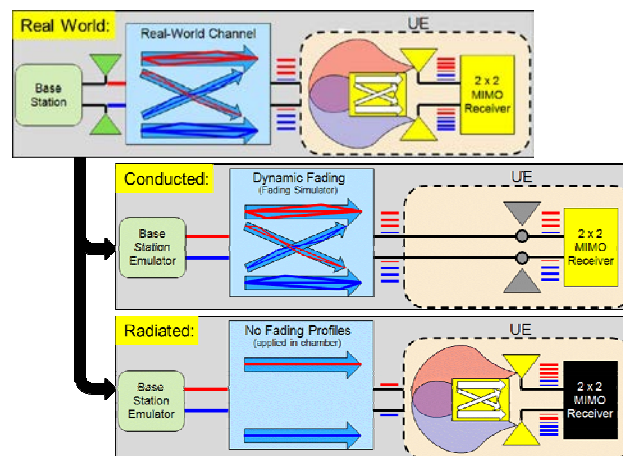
Real World:

Real-World Channel

UE

Base Station

2 x 2 MIMO Receiver

Conducted:

Dynamic Fading (Fading Simulator)

UE

Base Station Emulator

2 x 2 MIMO Receiver

Radiated:

No Fading Profiles (applied in chamber)

UE

Base Station Emulator

2 x 2 MIMO Receiver